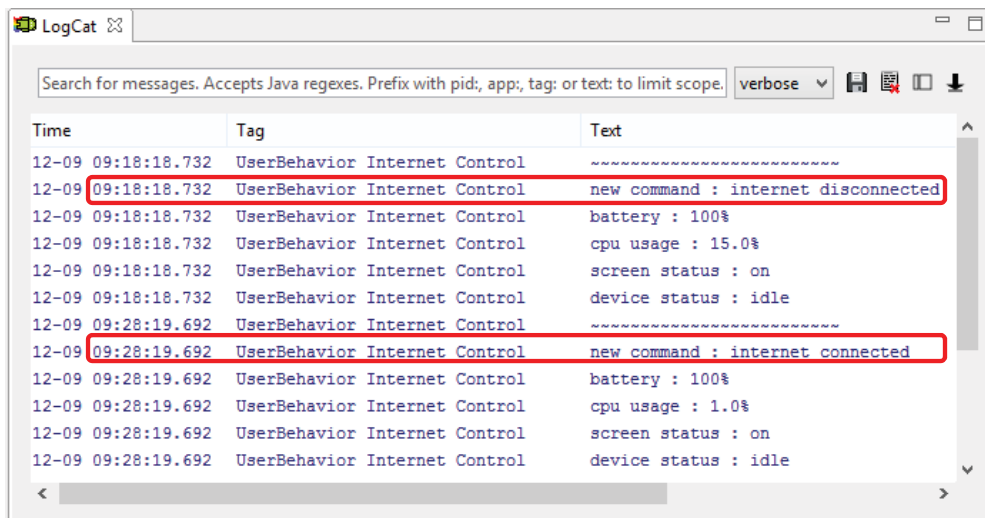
LogCat

Search for messages. Accepts Java regexes. Prefix with pid:, app:, tag: or text: to limit scope.

verbose

| Time | Tag | Text |
|---|---|---|
| 12-09 09:18:18.732 | UserBehavior Internet Control | ~~~~~~~~~~~~~~~~~~~~~~~~~ |
| 12-09 09:18:18.732 | UserBehavior Internet Control | new command : internet disconnected |
| 12-09 09:18:18.732 | UserBehavior Internet Control | battery : 100% |
| 12-09 09:18:18.732 | UserBehavior Internet Control | cpu usage : 15.0% |
| 12-09 09:18:18.732 | UserBehavior Internet Control | screen status : on |
| 12-09 09:18:18.732 | UserBehavior Internet Control | device status : idle |
| 12-09 09:28:19.692 | UserBehavior Internet Control | ~~~~~~~~~~~~~~~~~~~~~~~~~ |
| 12-09 09:28:19.692 | UserBehavior Internet Control | new command : internet connected |
| 12-09 09:28:19.692 | UserBehavior Internet Control | battery : 100% |
| 12-09 09:28:19.692 | UserBehavior Internet Control | cpu usage : 1.0% |
| 12-09 09:28:19.692 | UserBehavior Internet Control | screen status : on |
| 12-09 09:28:19.692 | UserBehavior Internet Control | device status : idle |